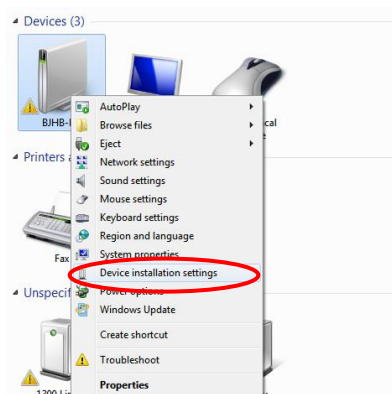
Devices (3)

BJHB-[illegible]

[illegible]cal

Printers a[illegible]

Fax

Unspecif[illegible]

1200 Li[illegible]

AutoPlay
Browse files
Eject
Network settings
Sound settings
Mouse settings
Keyboard settings
Region and language
System properties
Device installation settings
Power options
Windows Update
Create shortcut
Troubleshoot
Properties